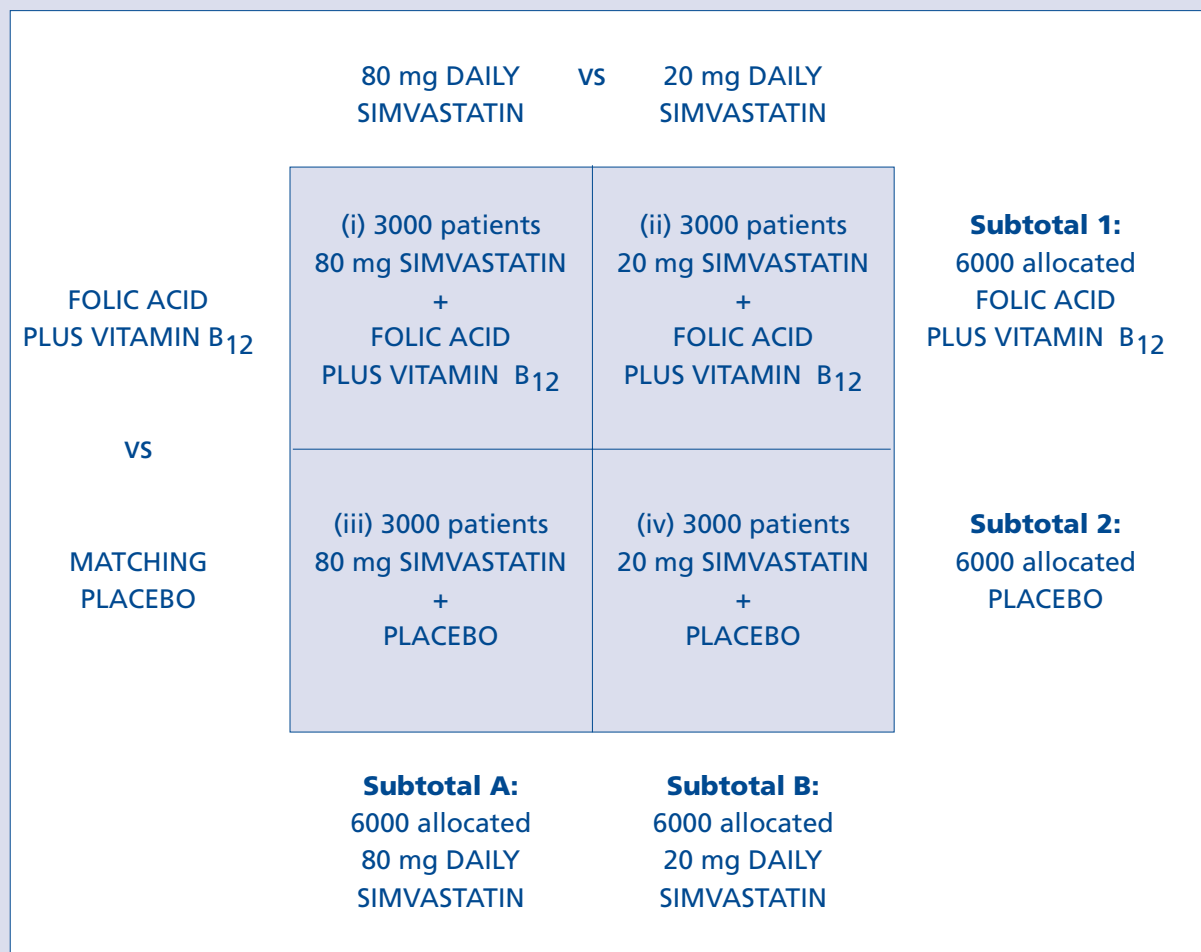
80 mg DAILY SIMVASTATIN vs 20 mg DAILY SIMVASTATIN

FOLIC ACID PLUS VITAMIN $B_{12}$

vs

MATCHING PLACEBO

| (i) 3000 patients 80 mg SIMVASTATIN + FOLIC ACID PLUS VITAMIN $B_{12}$ | (ii) 3000 patients 20 mg SIMVASTATIN + FOLIC ACID PLUS VITAMIN $B_{12}$ |
|---|---|
| (iii) 3000 patients 80 mg SIMVASTATIN + PLACEBO | (iv) 3000 patients 20 mg SIMVASTATIN + PLACEBO |

**Subtotal 1:** 6000 allocated FOLIC ACID PLUS VITAMIN $B_{12}$

**Subtotal 2:** 6000 allocated PLACEBO

**Subtotal A:** 6000 allocated 80 mg DAILY SIMVASTATIN

**Subtotal B:** 6000 allocated 20 mg DAILY SIMVASTATIN